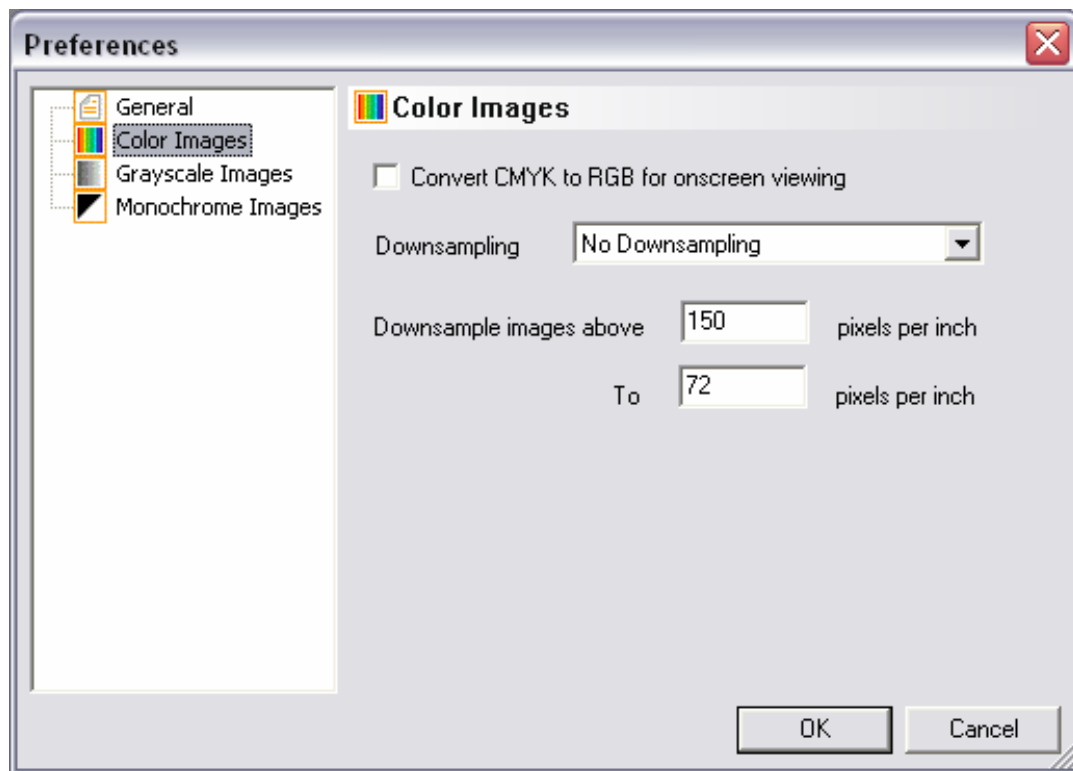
Preferences

General
Color Images
Grayscale Images
Monochrome Images

Color Images

Convert CMYK to RGB for onscreen viewing

Downsampling No Downsampling

Downsample images above 150 pixels per inch

To 72 pixels per inch

OK Cancel